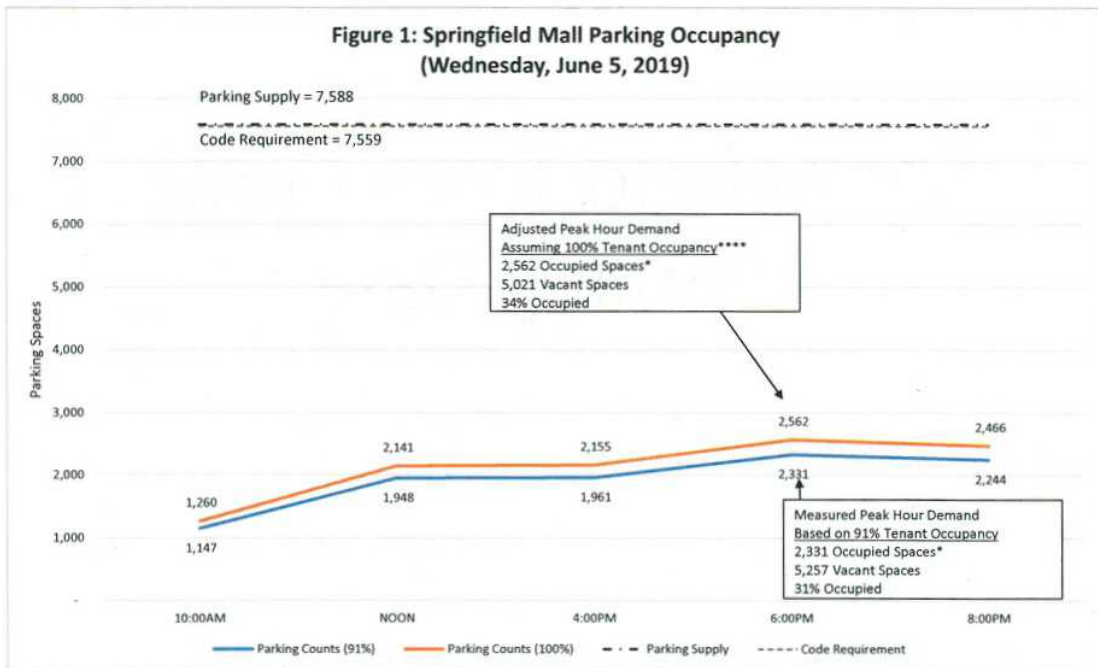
Figure 1: Springfield Mall Parking Occupancy
(Wednesday, June 5, 2019)

Parking Supply = 7,588

Code Requirement = 7,559

8,000
7,000
6,000
5,000
4,000
3,000
2,000
1,000
-

Parking Spaces

Adjusted Peak Hour Demand
Assuming 100% Tenant Occupancy****
2,562 Occupied Spaces*
5,021 Vacant Spaces
34% Occupied

1,260
1,147
2,141
1,948
2,155
1,961
2,562
2,331
2,466
2,244

Measured Peak Hour Demand
Based on 91% Tenant Occupancy
2,331 Occupied Spaces*
5,257 Vacant Spaces
31% Occupied

10:00AM
NOON
4:00PM
6:00PM
8:00PM

Parking Counts (91%)
Parking Counts (100%)
Parking Supply
Code Requirement